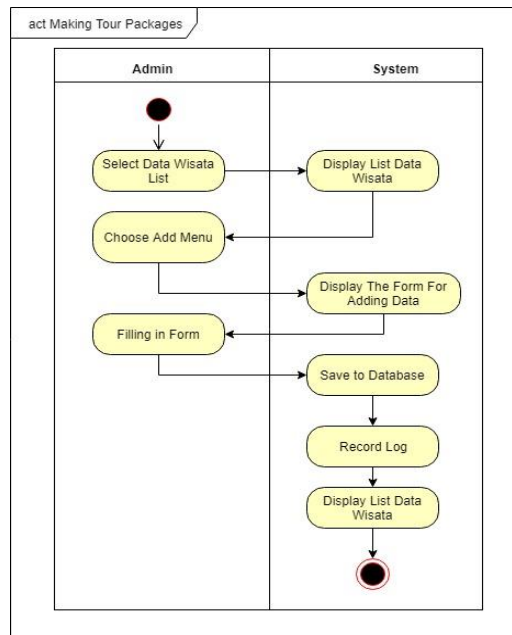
act Making Tour Packages

Admin

System

Select Data Wisata List

Display List Data Wisata

Choose Add Menu

Display The Form For Adding Data

Filling in Form

Save to Database

Record Log

Display List Data Wisata